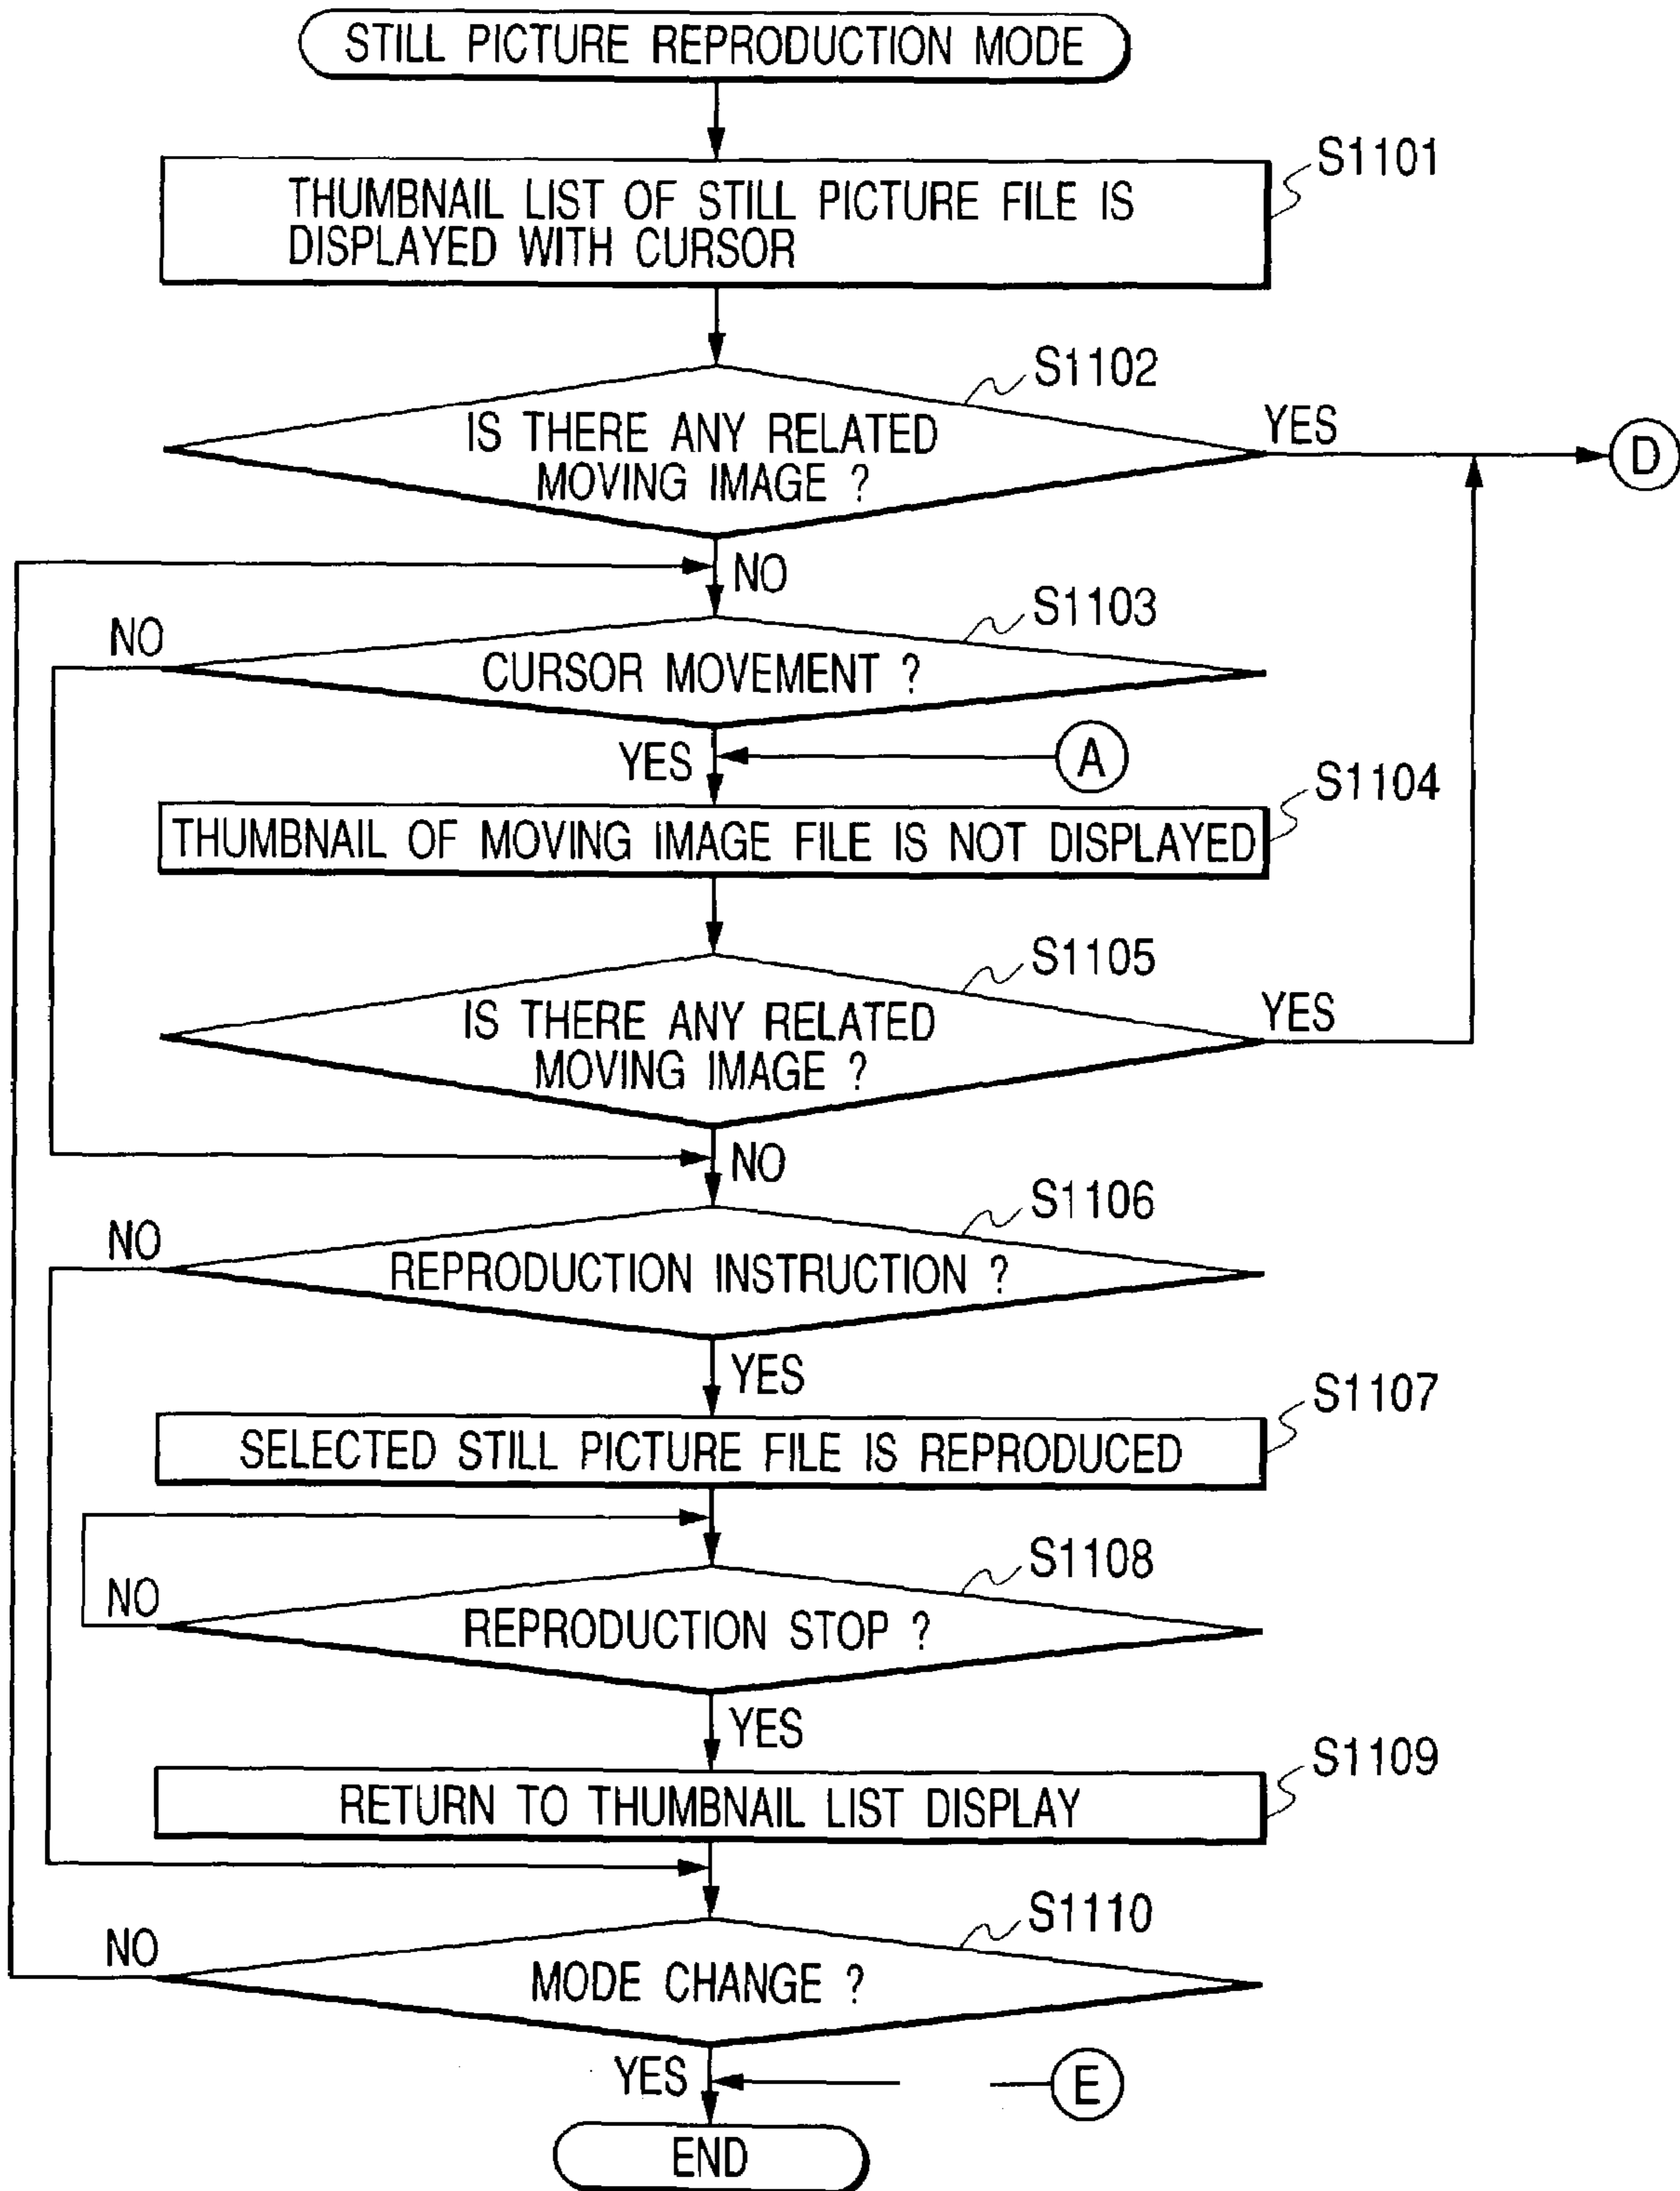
STILL PICTURE REPRODUCTION MODE

S1101
THUMBNAIL LIST OF STILL PICTURE FILE IS DISPLAYED WITH CURSOR

S1102
IS THERE ANY RELATED MOVING IMAGE ?
YES
D
NO

S1103
NO
CURSOR MOVEMENT ?
YES
A

S1104
THUMBNAIL OF MOVING IMAGE FILE IS NOT DISPLAYED

S1105
IS THERE ANY RELATED MOVING IMAGE ?
YES
NO

S1106
NO
REPRODUCTION INSTRUCTION ?
YES

S1107
SELECTED STILL PICTURE FILE IS REPRODUCED

S1108
NO
REPRODUCTION STOP ?
YES

S1109
RETURN TO THUMBNAIL LIST DISPLAY

S1110
NO
MODE CHANGE ?
YES
E

END